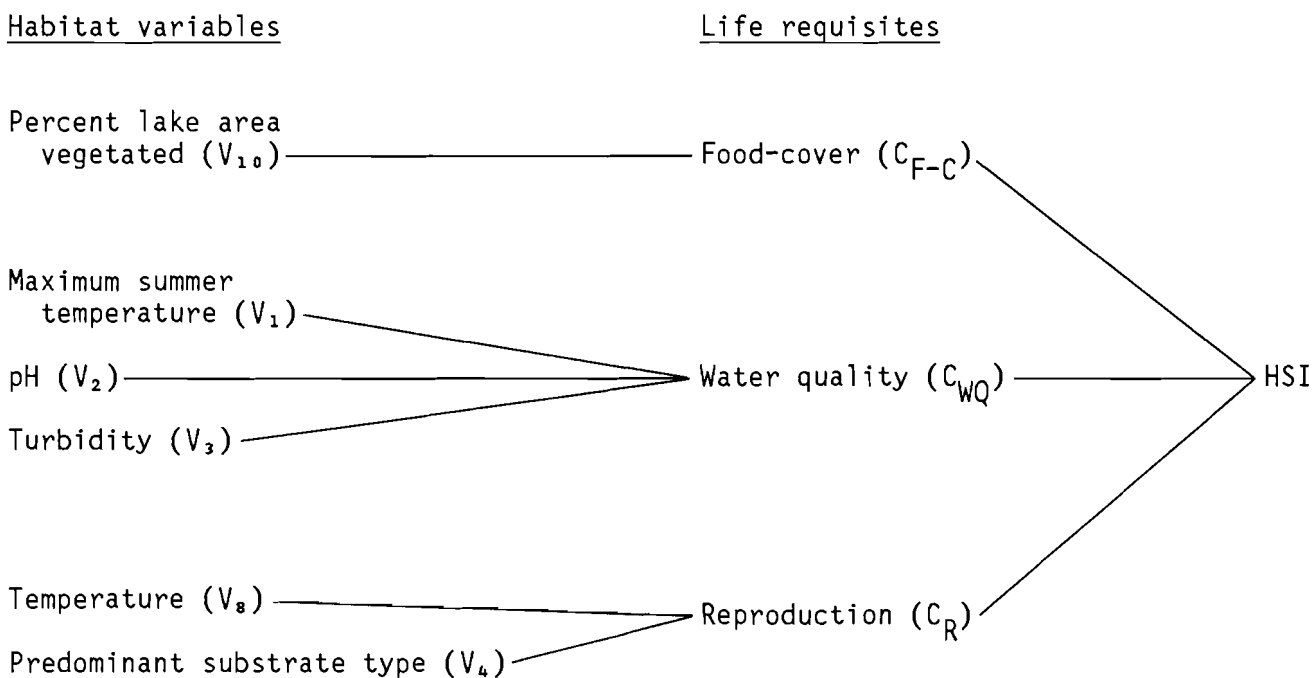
Habitat variables

Life requisites

Percent lake area vegetated ($V_{10}$)

Food-cover ($C_{F-C}$)

Maximum summer temperature ($V_1$)

pH ($V_2$)

Turbidity ($V_3$)

Water quality ($C_{WQ}$)

HSI

Temperature ($V_8$)

Predominant substrate type ($V_4$)

Reproduction ($C_R$)